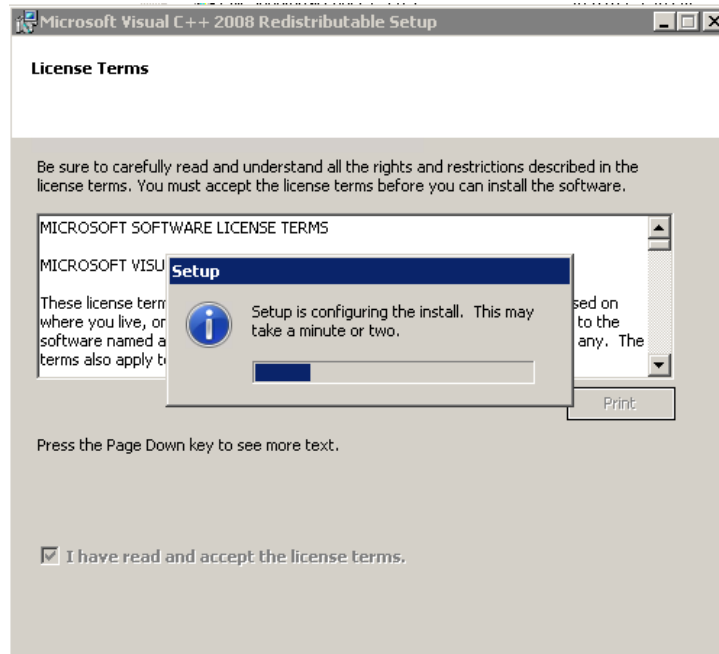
Microsoft Visual C++ 2008 Redistributable Setup

License Terms

Be sure to carefully read and understand all the rights and restrictions described in the license terms. You must accept the license terms before you can install the software.

MICROSOFT SOFTWARE LICENSE TERMS

MICROSOFT VISU

These license term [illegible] sed on where you live, or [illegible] to the software named a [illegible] any. The terms also apply t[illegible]

Setup

Setup is configuring the install. This may take a minute or two.

Print

Press the Page Down key to see more text.

I have read and accept the license terms.